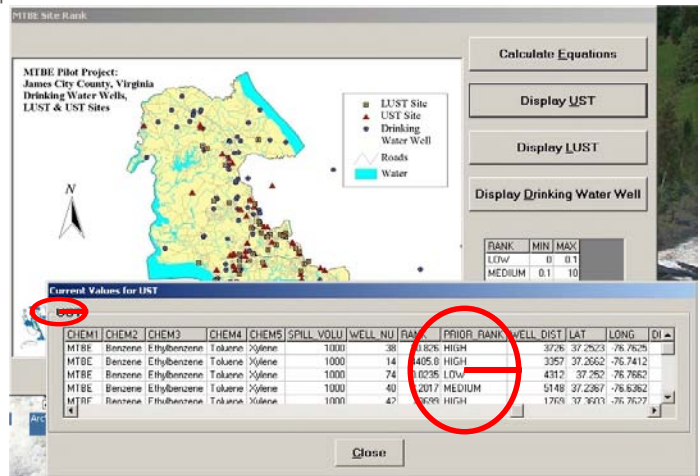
MTBE Site Rank

MTBE Pilot Project: James City County, Virginia Drinking Water Wells, LUST & UST Sites

LUST Site
UST Site
Drinking Water Well
Roads
Water

N

Calculate Equations

Display UST

Display LUST

Display Drinking Water Well

| RANK | MIN | MAX |
|---|---|---|
| LOW | 0 | 0.1 |
| MEDIUM | 0.1 | 10 |

Current Values for UST

UST

| CHEM1 | CHEM2 | CHEM3 | CHEM4 | CHEM5 | SPILL_VOLU | WELL_NU | RANK | PRIOR_RANK | WELL_DIST | LAT | LONG | DI |
|---|---|---|---|---|---|---|---|---|---|---|---|---|
| MTBE | Benzene | Ethylbenzene | Toluene | Xylene | 1000 | 38 | 1.826 | HIGH | 3726 | 37.2523 | -76.7625 | |
| MTBE | Benzene | Ethylbenzene | Toluene | Xylene | 1000 | 14 | 405.0 | HIGH | 3357 | 37.2662 | -76.7412 | |
| MTBE | Benzene | Ethylbenzene | Toluene | Xylene | 1000 | 74 | 0.0235 | LOW | 4312 | 37.252 | -76.7662 | |
| MTBE | Benzene | Ethylbenzene | Toluene | Xylene | 1000 | 40 | 2017 | MEDIUM | 5148 | 37.2367 | -76.6362 | |
| MTBE | Benzene | Ethylbenzene | Toluene | Xylene | 1000 | 42 | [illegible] | HIGH | 1769 | 37.3603 | -76.7627 | |

Close